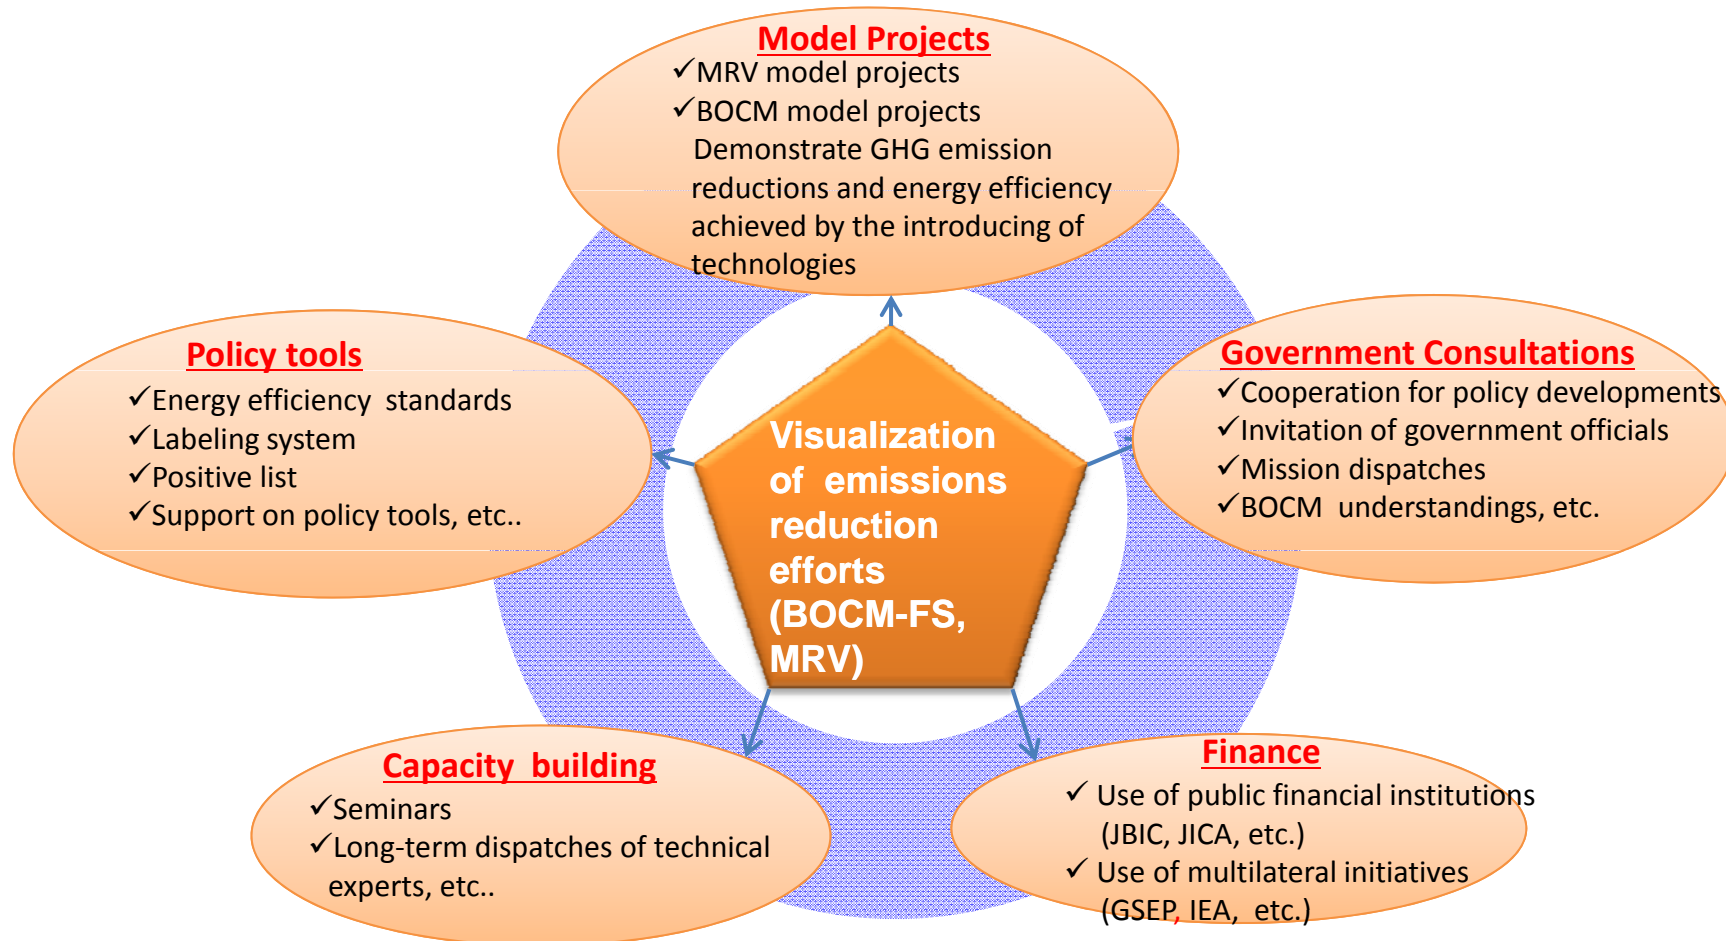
Model Projects
✓MRV model projects
✓BOCM model projects
Demonstrate GHG emission reductions and energy efficiency achieved by the introducing of technologies

Policy tools
✓Energy efficiency standards
✓Labeling system
✓Positive list
✓Support on policy tools, etc..

Visualization of emissions reduction efforts (BOCM-FS, MRV)

Government Consultations
✓Cooperation for policy developments
✓Invitation of government officials
✓Mission dispatches
✓BOCM understandings, etc.

Capacity building
✓Seminars
✓Long-term dispatches of technical experts, etc..

Finance
✓ Use of public financial institutions (JBIC, JICA, etc.)
✓ Use of multilateral initiatives (GSEP, IEA, etc.)